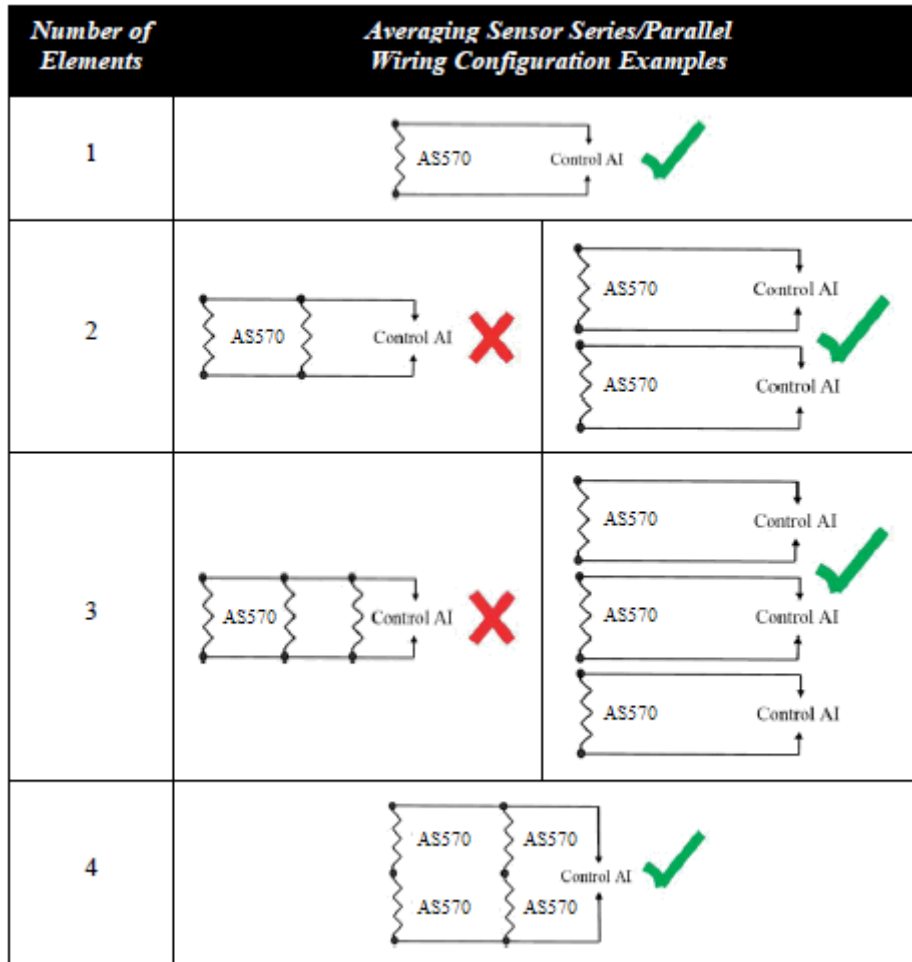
| Number of Elements | Averaging Sensor Series/Parallel Wiring Configuration Examples | |
|---|---|---|
| 1 | AS570 Control AI | |
| 2 | AS570 Control AI | AS570 Control AI AS570 Control AI |
| 3 | AS570 Control AI | AS570 Control AI AS570 Control AI AS570 Control AI |
| 4 | AS570 AS570 Control AI AS570 AS570 | |